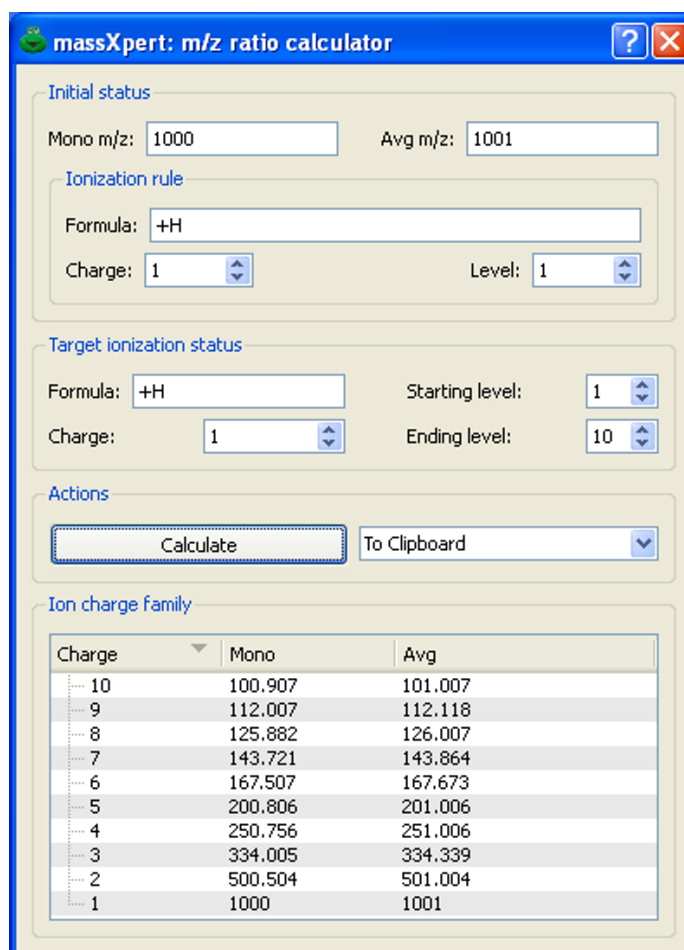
massXpert: m/z ratio calculator

Initial status

Mono m/z: 1000

Avg m/z: 1001

Ionization rule

Formula: +H

Charge: 1

Level: 1

Target ionization status

Formula: +H

Starting level: 1

Charge: 1

Ending level: 10

Actions

Calculate

To Clipboard

Ion charge family

| Charge | Mono | Avg |
|---|---|---|
| 10 | 100.907 | 101.007 |
| 9 | 112.007 | 112.118 |
| 8 | 125.882 | 126.007 |
| 7 | 143.721 | 143.864 |
| 6 | 167.507 | 167.673 |
| 5 | 200.806 | 201.006 |
| 4 | 250.756 | 251.006 |
| 3 | 334.005 | 334.339 |
| 2 | 500.504 | 501.004 |
| 1 | 1000 | 1001 |